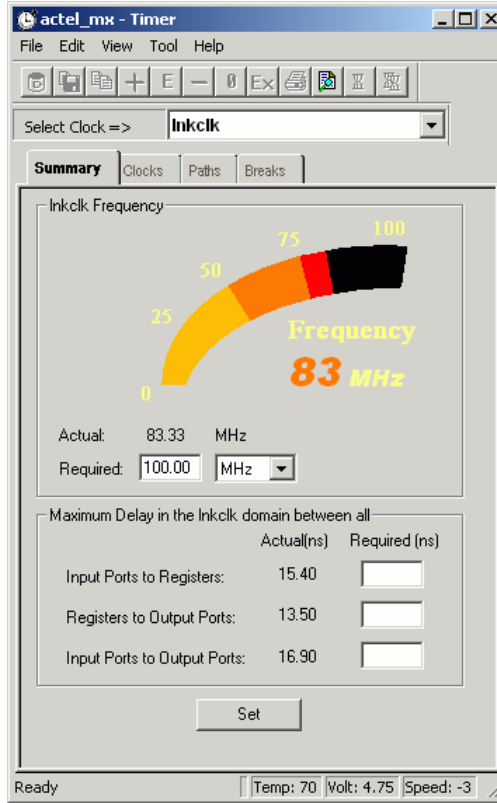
actel_mx - Timer

File Edit View Tool Help

+ E — 0 Ex

Select Clock => lnkclk

Summary | Clocks | Paths | Breaks

lnkclk Frequency

0
25
50
75
100

Frequency
83 MHz

Actual: 83.33 MHz
Required: 100.00 MHz

Maximum Delay in the lnkclk domain between all

| | Actual(ns) | Required (ns) |
|---|---|---|
| Input Ports to Registers: | 15.40 | |
| Registers to Output Ports: | 13.50 | |
| Input Ports to Output Ports: | 16.90 | |

Set

Ready | Temp: 70 | Volt: 4.75 | Speed: -3